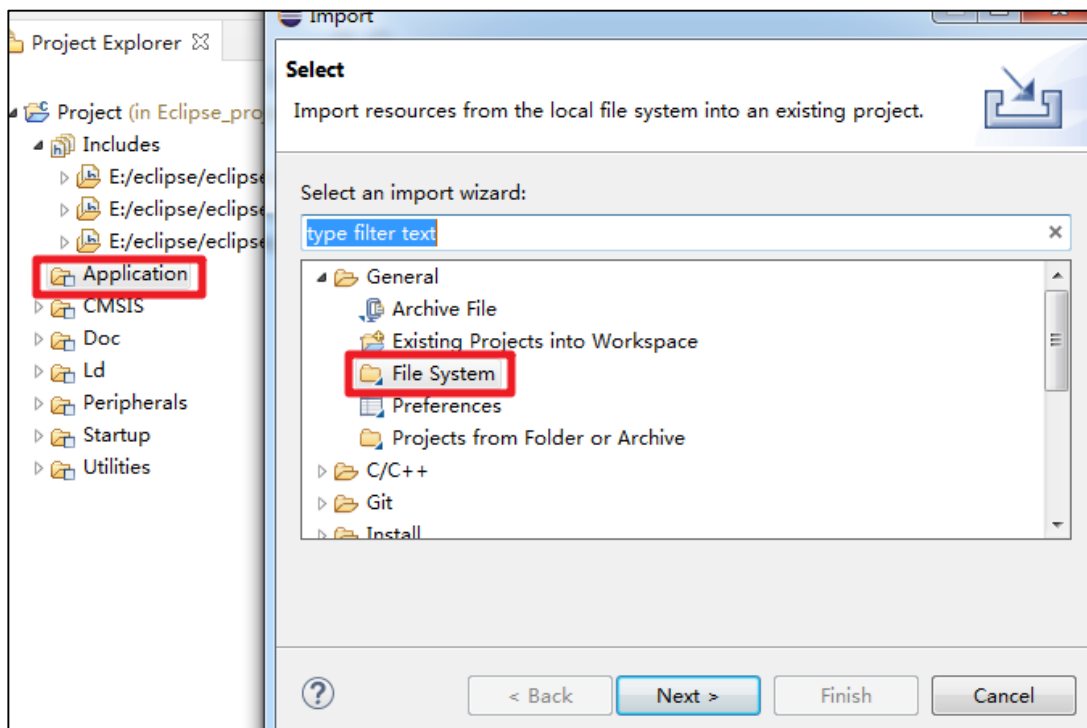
Project Explorer

Project (in Eclipse_pro
Includes
E:/eclipse/eclipse
E:/eclipse/eclipse
E:/eclipse/eclipse
Application
CMSIS
Doc
Ld
Peripherals
Startup
Utilities

Import

Select
Import resources from the local file system into an existing project.

Select an import wizard:
type filter text
General
Archive File
Existing Projects into Workspace
File System
Preferences
Projects from Folder or Archive
C/C++
Git
Install

?
< Back
Next >
Finish
Cancel